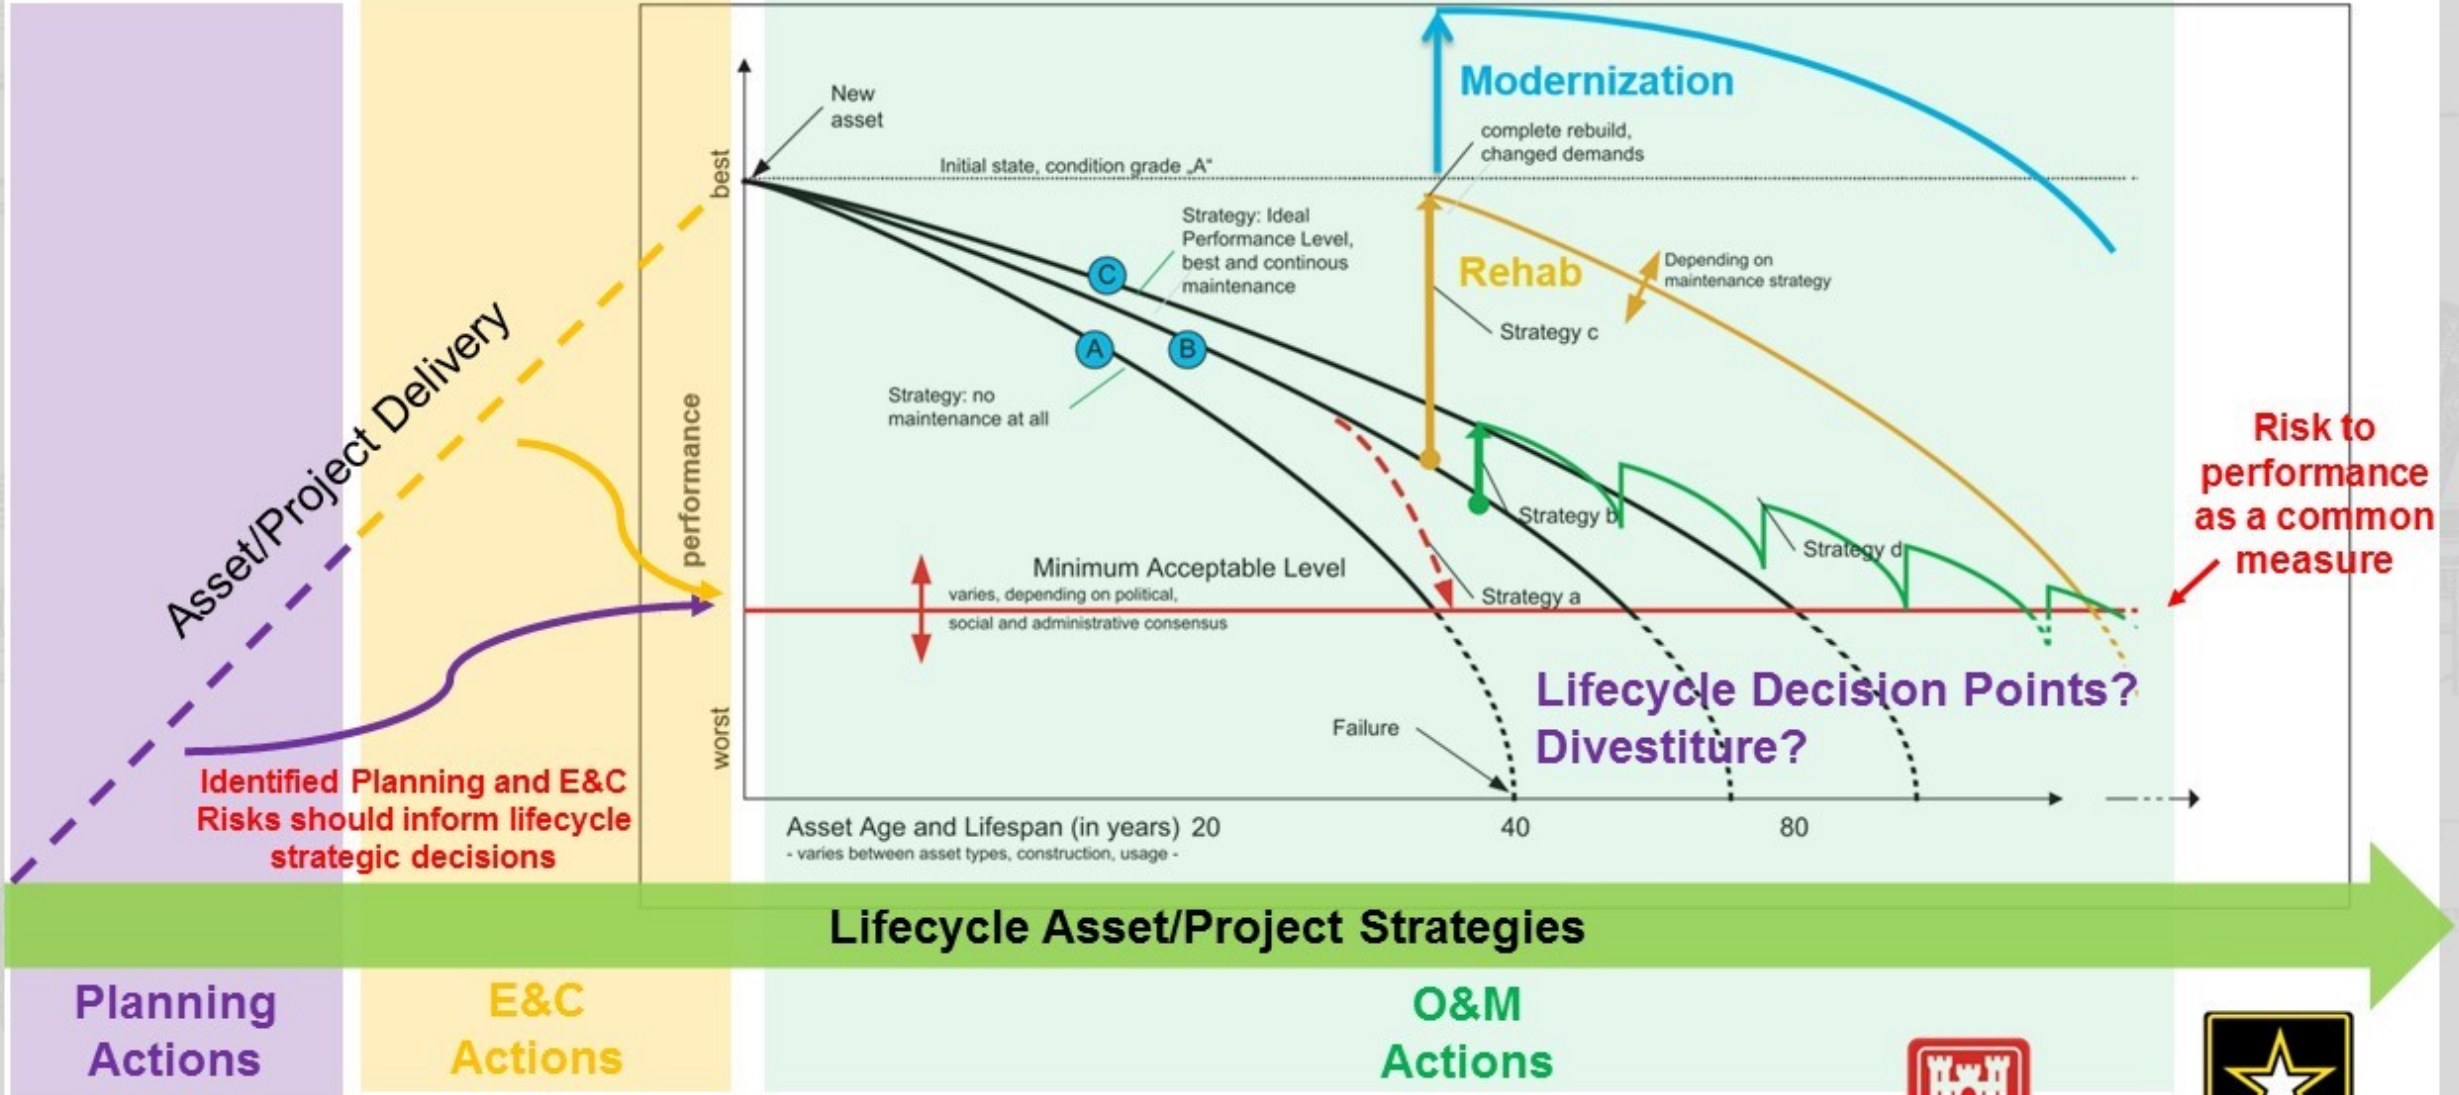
Asset/Project Delivery

New asset

best

performance

worst

Initial state, condition grade „A"

Modernization

complete rebuild, changed demands

Strategy: Ideal Performance Level, best and continous maintenance

C

A

B

Rehab

Depending on maintenance strategy

Strategy c

Strategy: no maintenance at all

Strategy b

Strategy d

Risk to performance as a common measure

Minimum Acceptable Level
varies, depending on political, social and administrative consensus

Strategy a

Lifecycle Decision Points?
Divestiture?

Failure

Identified Planning and E&C Risks should inform lifecycle strategic decisions

Asset Age and Lifespan (in years) 20
- varies between asset types, construction, usage -

40

80

Lifecycle Asset/Project Strategies

Planning Actions

E&C Actions

O&M Actions